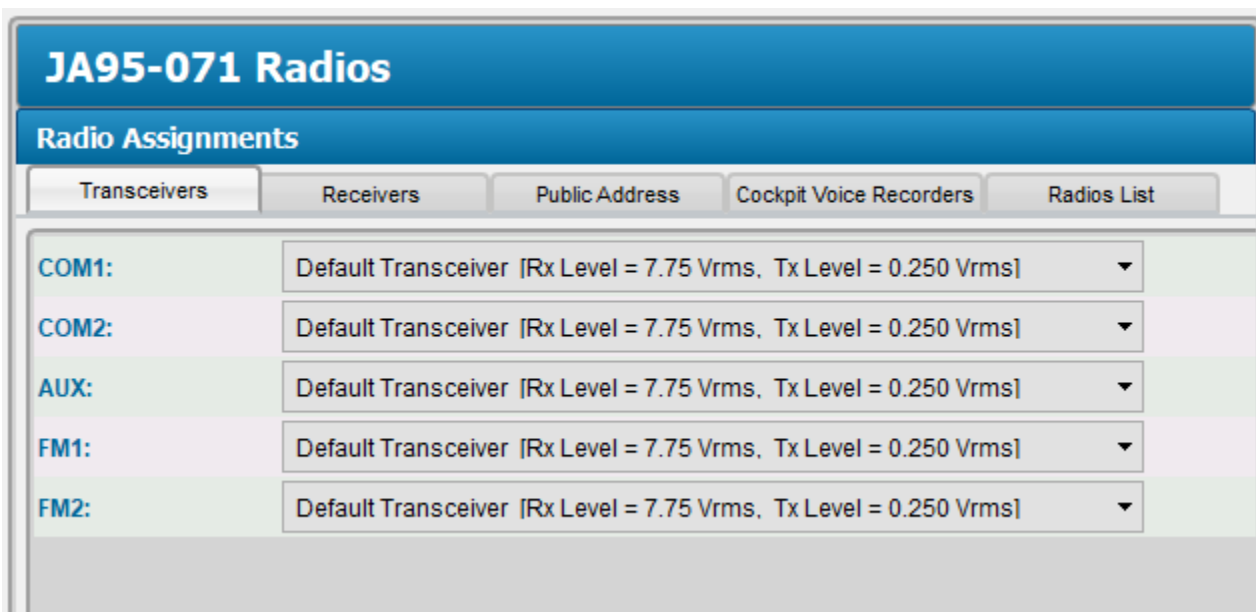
JA95-071 Radios

Radio Assignments

Transceivers | Receivers | Public Address | Cockpit Voice Recorders | Radios List

COM1: Default Transceiver [Rx Level = 7.75 Vrms, Tx Level = 0.250 Vrms]

COM2: Default Transceiver [Rx Level = 7.75 Vrms, Tx Level = 0.250 Vrms]

AUX: Default Transceiver [Rx Level = 7.75 Vrms, Tx Level = 0.250 Vrms]

FM1: Default Transceiver [Rx Level = 7.75 Vrms, Tx Level = 0.250 Vrms]

FM2: Default Transceiver [Rx Level = 7.75 Vrms, Tx Level = 0.250 Vrms]